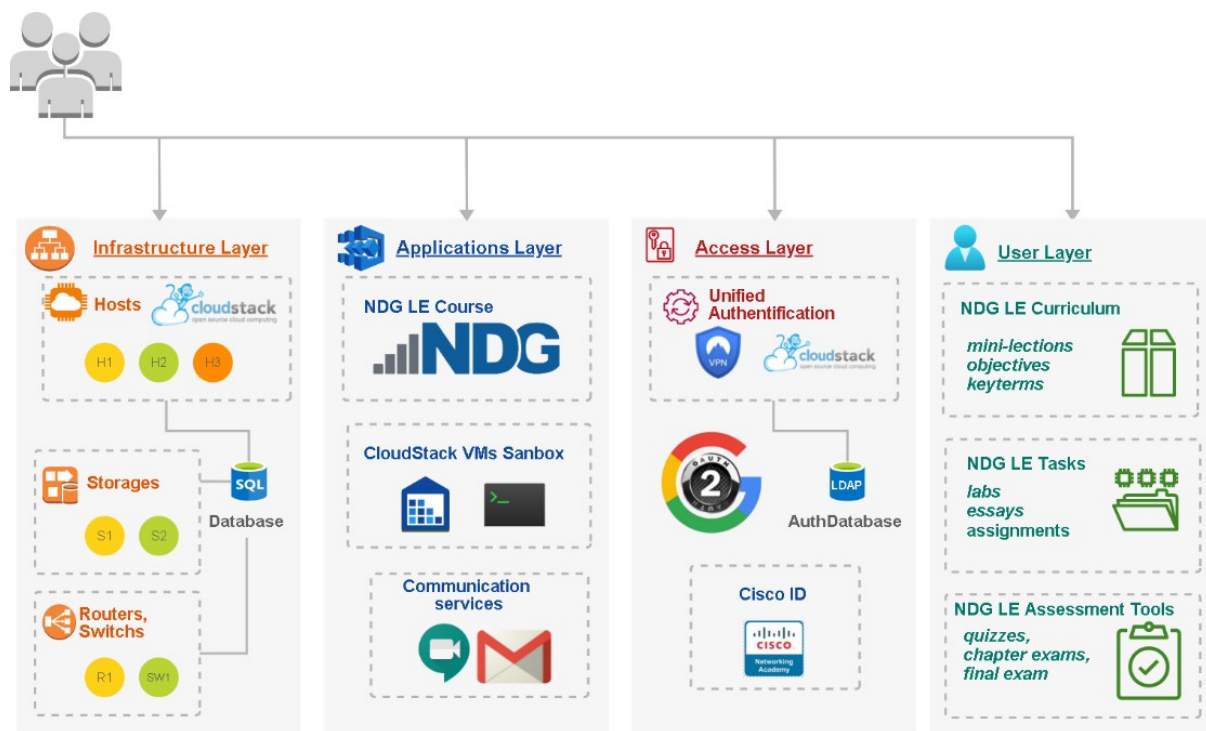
Infrastructure Layer

Hosts cloudstack open source cloud computing

H1 H2 H3

SQL Database

Storages

S1 S2

Routers, Switchs

R1 SW1

Applications Layer

NDG LE Course

NDG

CloudStack VMs Sanbox

Communication services

Access Layer

Unified Authentification

VPN cloudstack open source cloud computing

2

LDAP AuthDatabase

Cisco ID

CISCO Networking Academy

User Layer

NDG LE Curriculum

mini-lections objectives keyterms

NDG LE Tasks

labs essays assignments

NDG LE Assessment Tools

quizzes, chapter exams, final exam